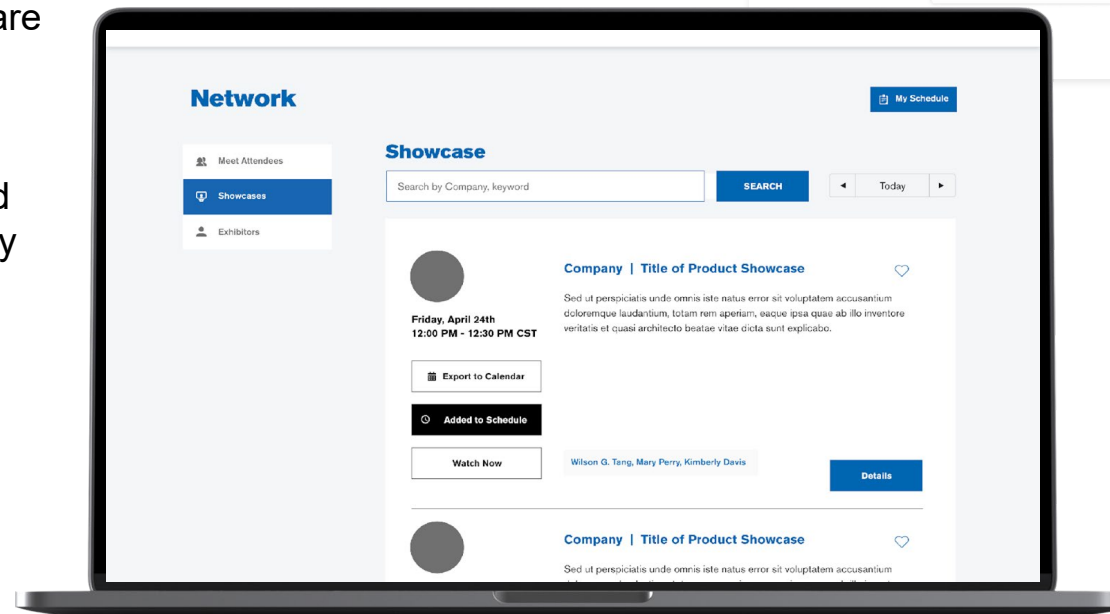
are

d
y

Network

My Schedule

Meet Attendees

Showcases

Exhibitors

Showcase

Search by Company, keyword

SEARCH

◂ Today ▸

Company | Title of Product Showcase

Sed ut perspiciatis unde omnis iste natus error sit voluptatem accusantium doloremque laudantium, totam rem aperiam, eaque ipsa quae ab illo inventore veritatis et quasi architecto beatae vitae dicta sunt explicabo.

Friday, April 24th
12:00 PM - 12:30 PM CST

Export to Calendar

Added to Schedule

Watch Now

Wilson G. Tang, Mary Perry, Kimberly Davis

Details

Company | Title of Product Showcase

Sed ut perspiciatis unde omnis iste natus error sit voluptatem accusantium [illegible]